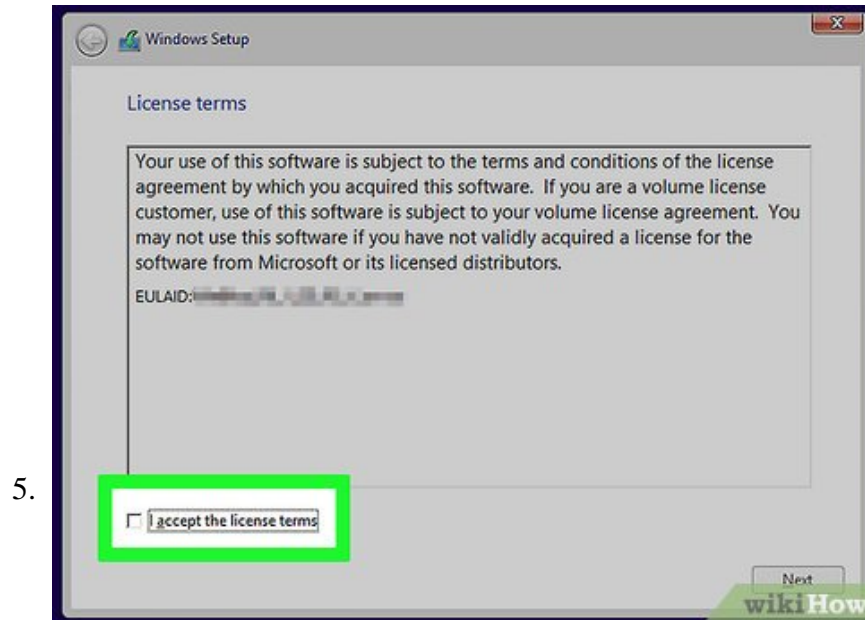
5.

Windows Setup

License terms

Your use of this software is subject to the terms and conditions of the license agreement by which you acquired this software. If you are a volume license customer, use of this software is subject to your volume license agreement. You may not use this software if you have not validly acquired a license for the software from Microsoft or its licensed distributors.

EULAID:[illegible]

I accept the license terms

Next

wikiHow